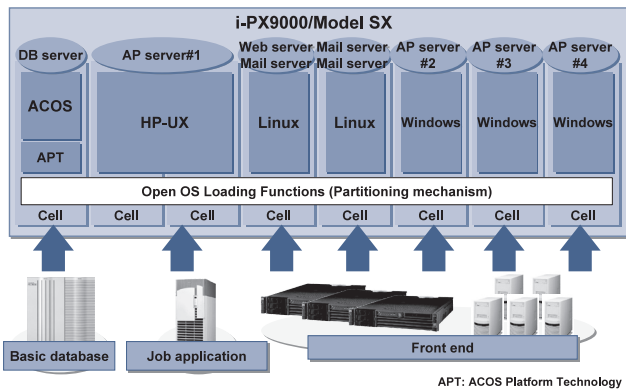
i-PX9000/Model SX

DB server
ACOS
APT

AP server#1
HP-UX

Web server
Mail server
Linux

Mail server
Mail server
Linux

AP server
#2
Windows

AP server
#3
Windows

AP server
#4
Windows

Open OS Loading Functions (Partitioning mechanism)

Cell
Cell
Cell
Cell
Cell
Cell
Cell
Cell

Basic database
Job application
Front end

APT: ACOS Platform Technology